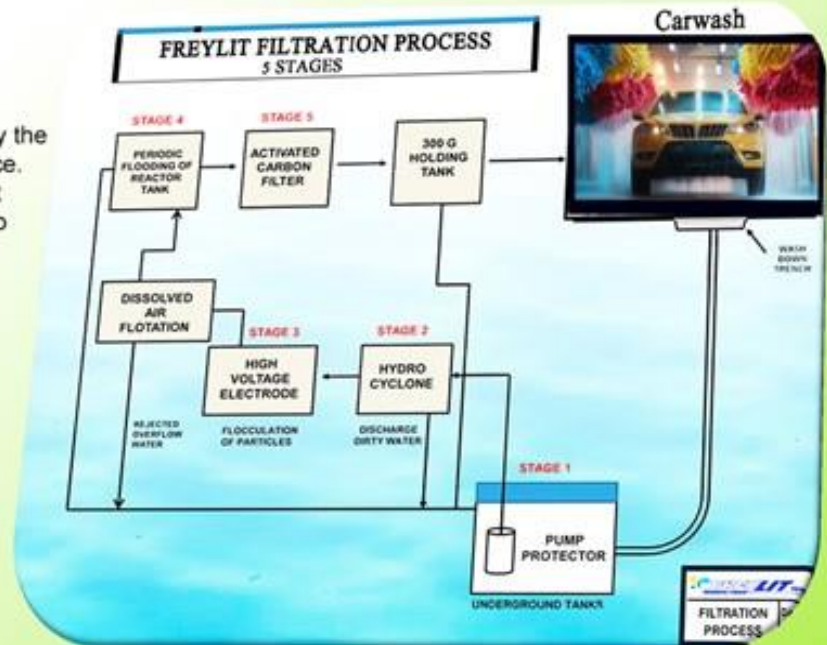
y the
ce.
:
o

FREYLIT FILTRATION PROCESS
5 STAGES

Carwash

STAGE 4
PERIODIC FLOODING OF REACTOR TANK

STAGE 5
ACTIVATED CARBON FILTER

300 G HOLDING TANK

WASH DOWN TRENCH

DISSOLVED AIR FLOTATION

STAGE 3
HIGH VOLTAGE ELECTRODE

STAGE 2
HYDRO CYCLONE

REJECTED OVERFLOW WATER

FLOCCULATION OF PARTICLES

DISCHARGE DIRTY WATER

STAGE 1

PUMP PROTECTOR

UNDERGROUND TANKS

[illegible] LIT

FILTRATION PROCESS